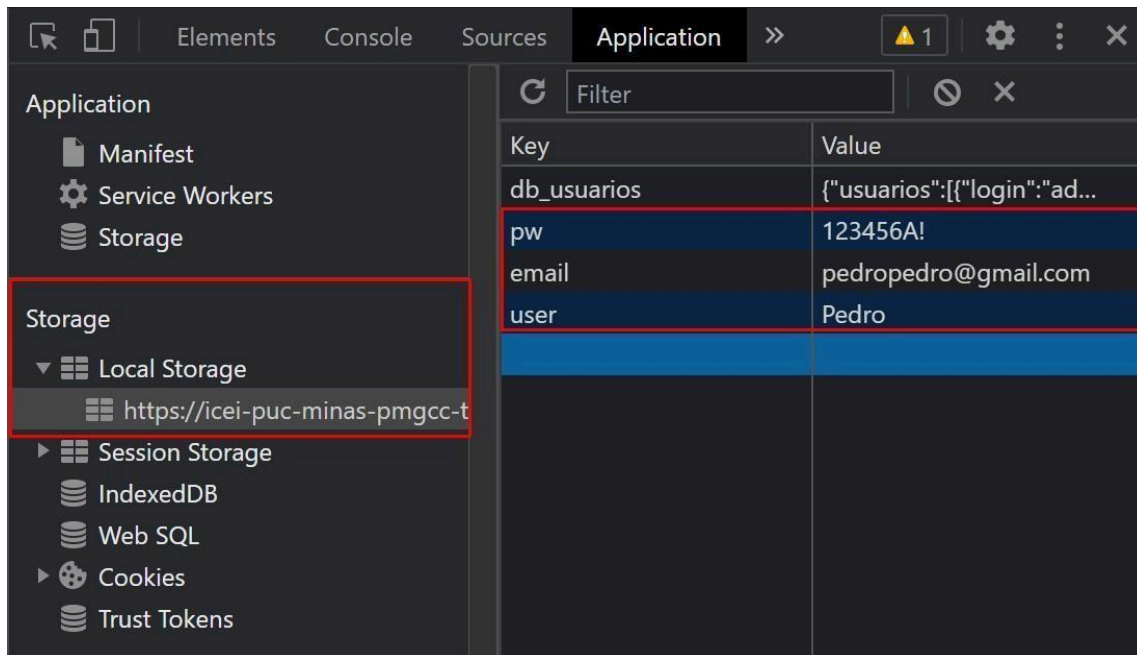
Elements Console Sources Application » ⚠1

Application
Manifest
Service Workers
Storage

Storage
Local Storage
https://icei-puc-minas-pmgcc-t
Session Storage
IndexedDB
Web SQL
Cookies
Trust Tokens

Filter

| Key | Value |
|---|---|
| db_usuarios | {"usuarios":[{"login":"ad... |
| pw | 123456A! |
| email | pedropedro@gmail.com |
| user | Pedro |